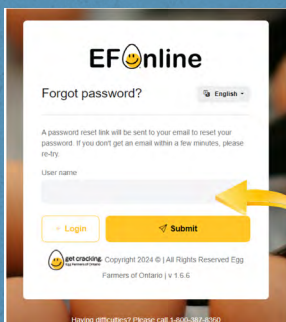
EFOnline

Forgot password?

English

A password reset link will be sent to your email to reset your password. If you don't get an email within a few minutes, please re-try.

User name

← Login

Submit

get cracking Egg Farmers of Ontario

Copyright 2024 © | All Rights Reserved Egg Farmers of Ontario | v 1.6.6

Having difficulties? Please call 1-800-387-8360